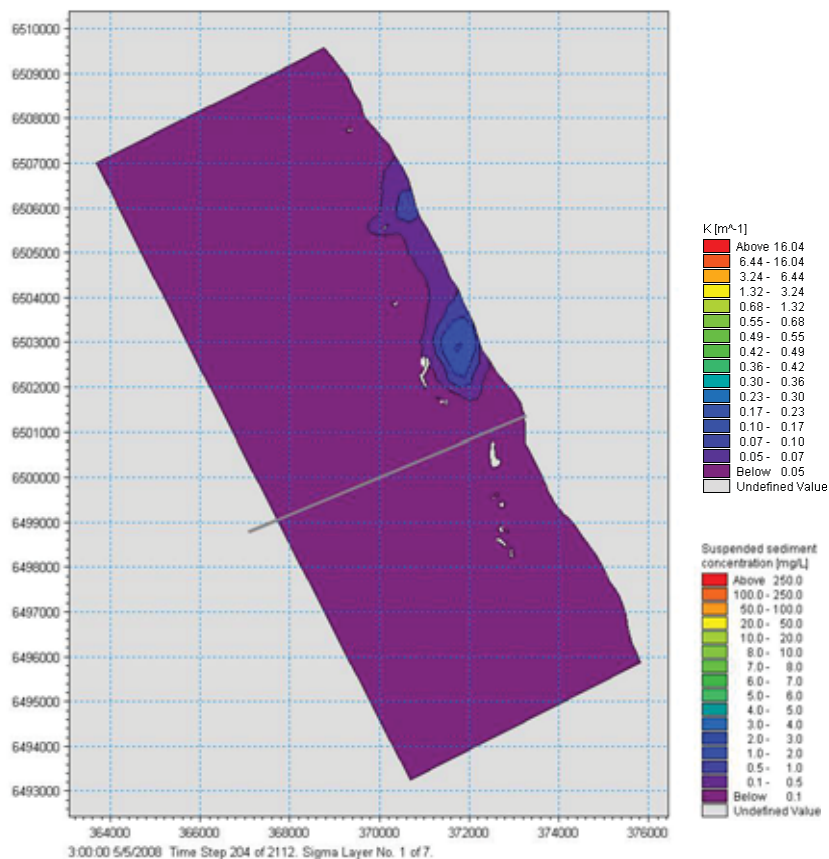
6510000
6509000
6508000
6507000
6506000
6505000
6504000
6503000
6502000
6501000
6500000
6499000
6498000
6497000
6496000
6495000
6494000
6493000

364000 366000 368000 370000 372000 374000 376000

3:00:00 5/5/2008 Time Step 204 of 2112. Sigma Layer No. 1 of 7.

K [m^-1]
Above 16.04
6.44 - 16.04
3.24 - 6.44
1.32 - 3.24
0.68 - 1.32
0.55 - 0.68
0.49 - 0.55
0.42 - 0.49
0.36 - 0.42
0.30 - 0.36
0.23 - 0.30
0.17 - 0.23
0.10 - 0.17
0.07 - 0.10
0.05 - 0.07
Below 0.05
Undefined Value

Suspended sediment concentration [mg/L]
Above 250.0
100.0 - 250.0
50.0 - 100.0
20.0 - 50.0
10.0 - 20.0
8.0 - 10.0
7.0 - 8.0
6.0 - 7.0
5.0 - 6.0
4.0 - 5.0
3.0 - 4.0
2.0 - 3.0
1.0 - 2.0
0.5 - 1.0
0.1 - 0.5
Below 0.1
Undefined Value